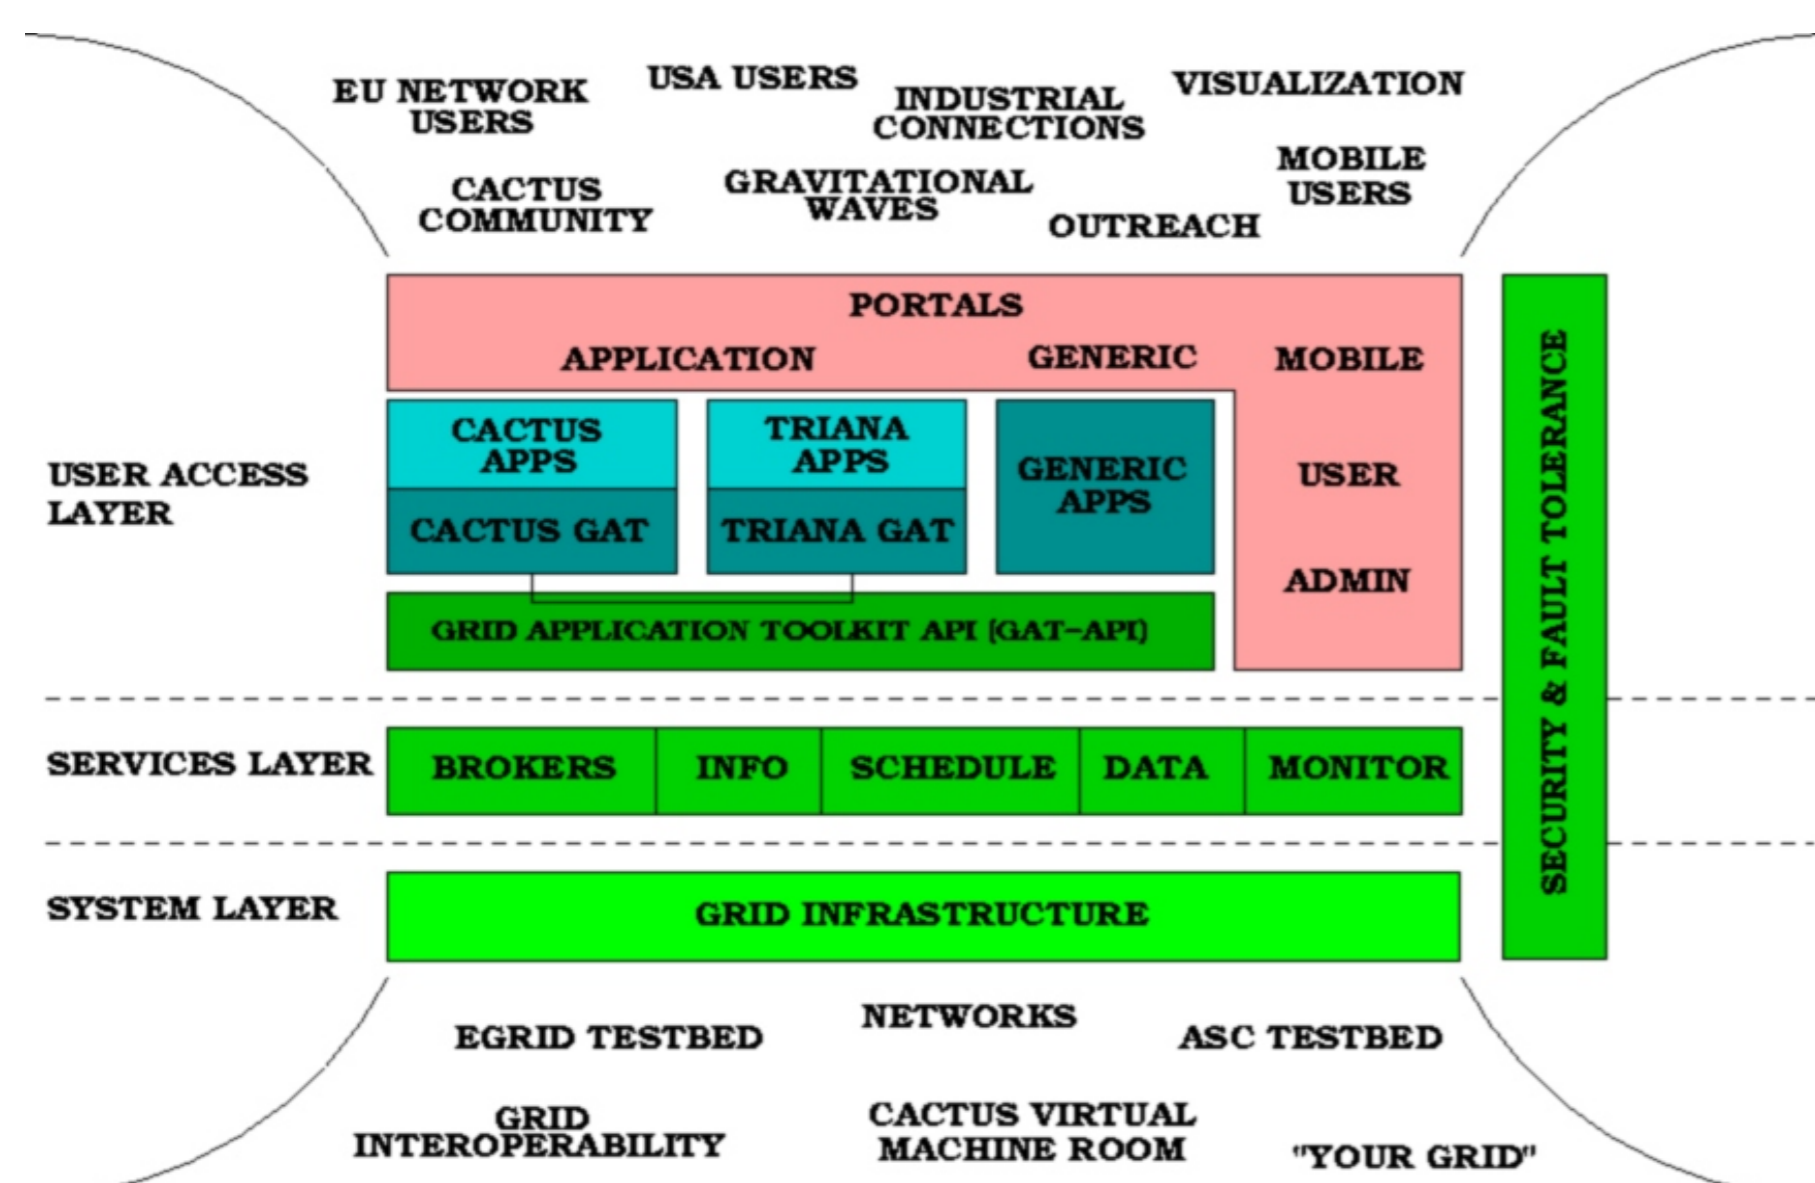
EU NETWORK USERS

USA USERS

INDUSTRIAL CONNECTIONS

VISUALIZATION

CACTUS COMMUNITY

GRAVITATIONAL WAVES

MOBILE USERS

OUTREACH

PORTALS

APPLICATION

GENERIC

MOBILE

USER ACCESS LAYER

CACTUS APPS

CACTUS GAT

TRIANA APPS

TRIANA GAT

GENERIC APPS

USER

ADMIN

GRID APPLICATION TOOLKIT API (GAT-API)

SECURITY & FAULT TOLERANCE

SERVICES LAYER

| BROKERS | INFO | SCHEDULE | DATA | MONITOR |
|---|---|---|---|---|

SYSTEM LAYER

GRID INFRASTRUCTURE

EGRID TESTBED

NETWORKS

ASC TESTBED

GRID INTEROPERABILITY

CACTUS VIRTUAL MACHINE ROOM

"YOUR GRID"